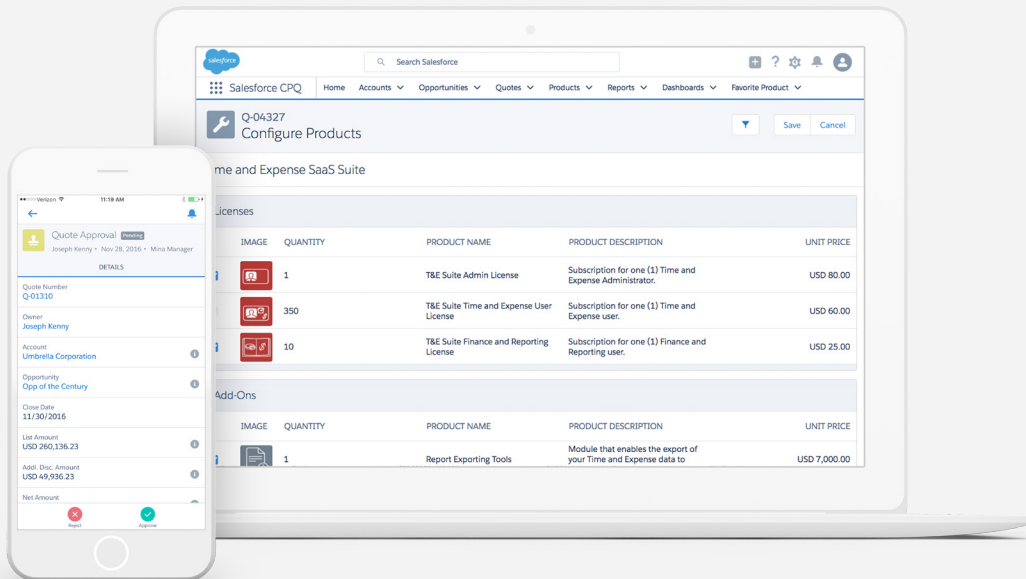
salesforce

Search Salesforce

Salesforce CPQ | Home | Accounts | Opportunities | Quotes | Products | Reports | Dashboards | Favorite Product

Q-04327
Configure Products

Save | Cancel

me and Expense SaaS Suite

Licenses

| IMAGE | QUANTITY | PRODUCT NAME | PRODUCT DESCRIPTION | UNIT PRICE |
|---|---|---|---|---|
| | 1 | T&E Suite Admin License | Subscription for one (1) Time and Expense Administrator. | USD 80.00 |
| | 350 | T&E Suite Time and Expense User License | Subscription for one (1) Time and Expense user. | USD 60.00 |
| | 10 | T&E Suite Finance and Reporting License | Subscription for one (1) Finance and Reporting user. | USD 25.00 |

Add-Ons

| IMAGE | QUANTITY | PRODUCT NAME | PRODUCT DESCRIPTION | UNIT PRICE |
|---|---|---|---|---|
| | 1 | Report Exporting Tools | Module that enables the export of your Time and Expense data to | USD 7,000.00 |

Verizon 11:19 AM

Quote Approval Pending
Joseph Kenny • Nov 28, 2016 • Mina Manager

DETAILS

Quote Number
Q-01310

Owner
Joseph Kenny

Account
Umbrella Corporation

Opportunity
Opp of the Century

Close Date
11/30/2016

List Amount
USD 260,136.23

Addl. Disc. Amount
USD 49,936.23

Net Amount

Reject
Approve